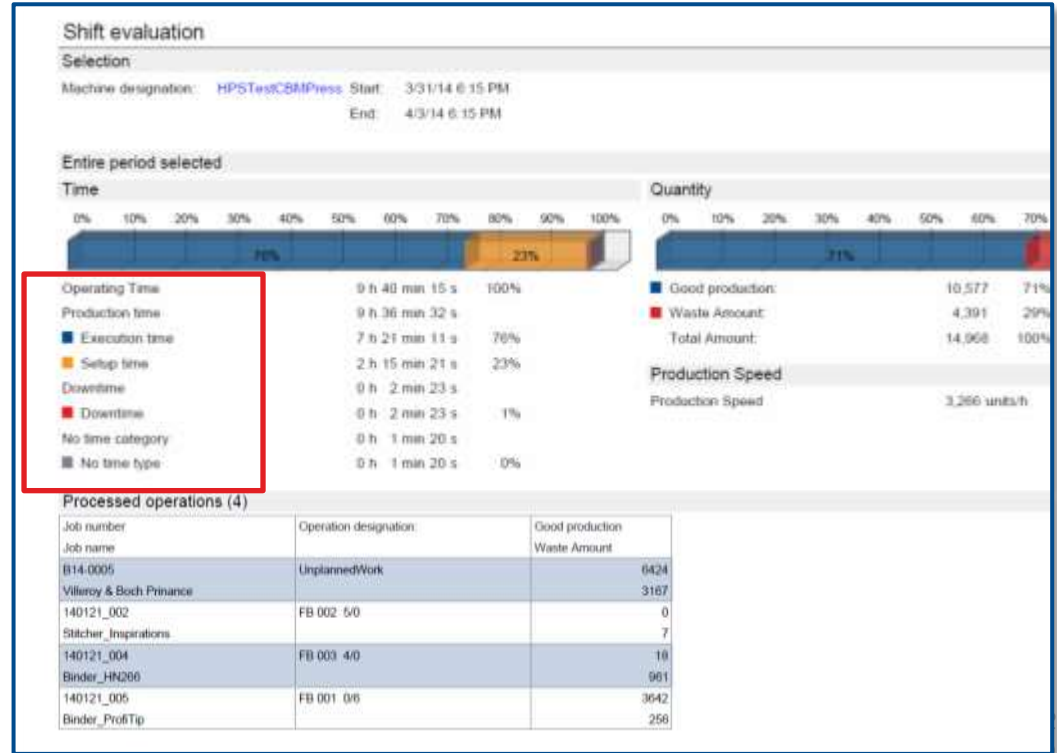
Shift evaluation

Selection

Machine designation: HPSTestCBMPress Start: 3/31/14 6:15 PM
End: 4/3/14 6:15 PM

Entire period selected

Time

0% 10% 20% 30% 40% 50% 60% 70% 80% 90% 100%

76% 23%

| | | |
|---|---|---|
| Operating Time | 9 h 40 min 15 s | 100% |
| Production time | 9 h 36 min 32 s | |
| Execution time | 7 h 21 min 11 s | 76% |
| Setup time | 2 h 15 min 21 s | 23% |
| Downtime | 0 h 2 min 23 s | |
| Downtime | 0 h 2 min 23 s | 1% |
| No time category | 0 h 1 min 20 s | |
| No time type | 0 h 1 min 20 s | 0% |

Quantity

0% 10% 20% 30% 40% 50% 60% 70%

71%

| | | |
|---|---|---|
| Good production: | 10,577 | 71% |
| Waste Amount: | 4,391 | 29% |
| Total Amount: | 14,968 | 100% |

Production Speed

Production Speed 3,266 units/h

Processed operations (4)

| Job number<br>Job name | Operation designation | Good production<br>Waste Amount |
|---|---|---|
| B14-0005<br>Villeroy & Boch Prinance | UnplannedWork | 6424<br>3167 |
| 140121_002<br>Stitcher_Inspirations | FB 002 5/0 | 0<br>7 |
| 140121_004<br>Binder_HN266 | FB 003 4/0 | 18<br>961 |
| 140121_005<br>Binder_ProfiTip | FB 001 0/6 | 3642<br>256 |